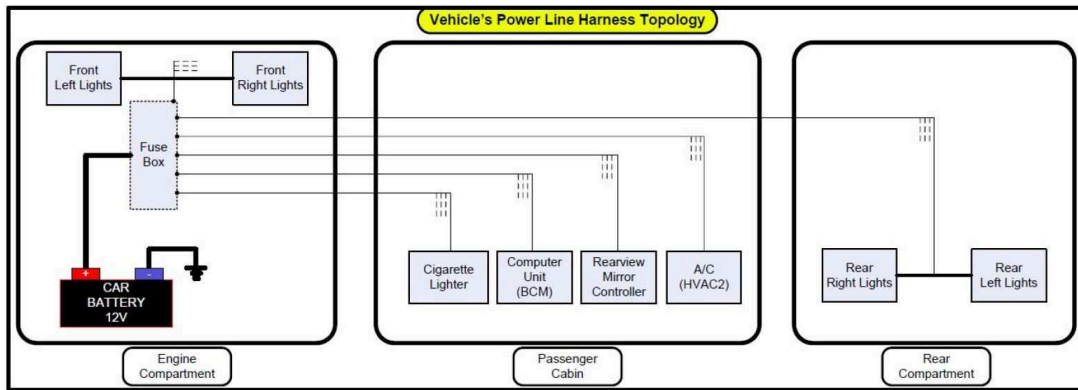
Vehicle's Power Line Harness Topology

Front Left Lights

Front Right Lights

Fuse Box

+

-

CAR BATTERY 12V

Engine Compartment

Cigarette Lighter

Computer Unit (BCM)

Rearview Mirror Controller

A/C (HVAC2)

Passenger Cabin

Rear Right Lights

Rear Left Lights

Rear Compartment